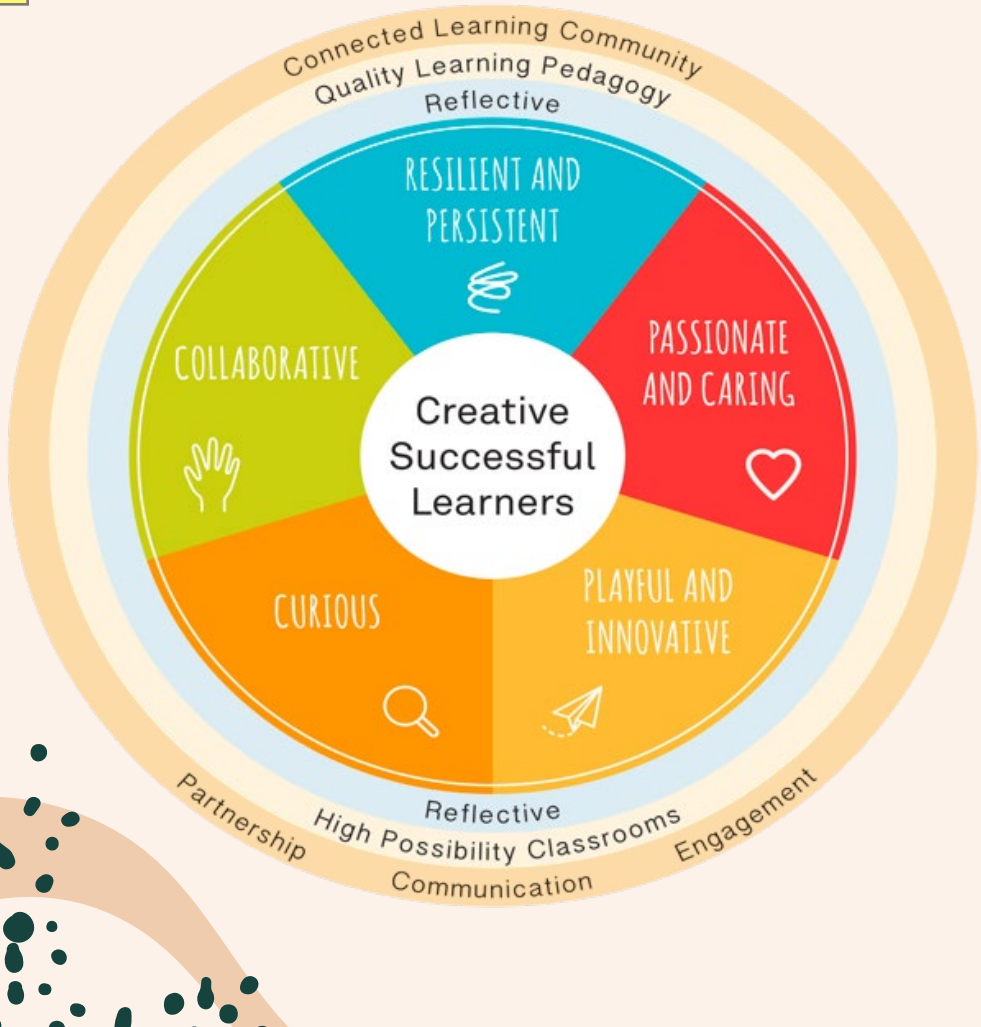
Connected Learning Community
Quality Learning Pedagogy
Reflective

RESILIENT AND PERSISTENT

PASSIONATE AND CARING

PLAYFUL AND INNOVATIVE

CURIOUS

COLLABORATIVE

Creative Successful Learners

Reflective
High Possibility Classrooms
Partnership
Communication
Engagement